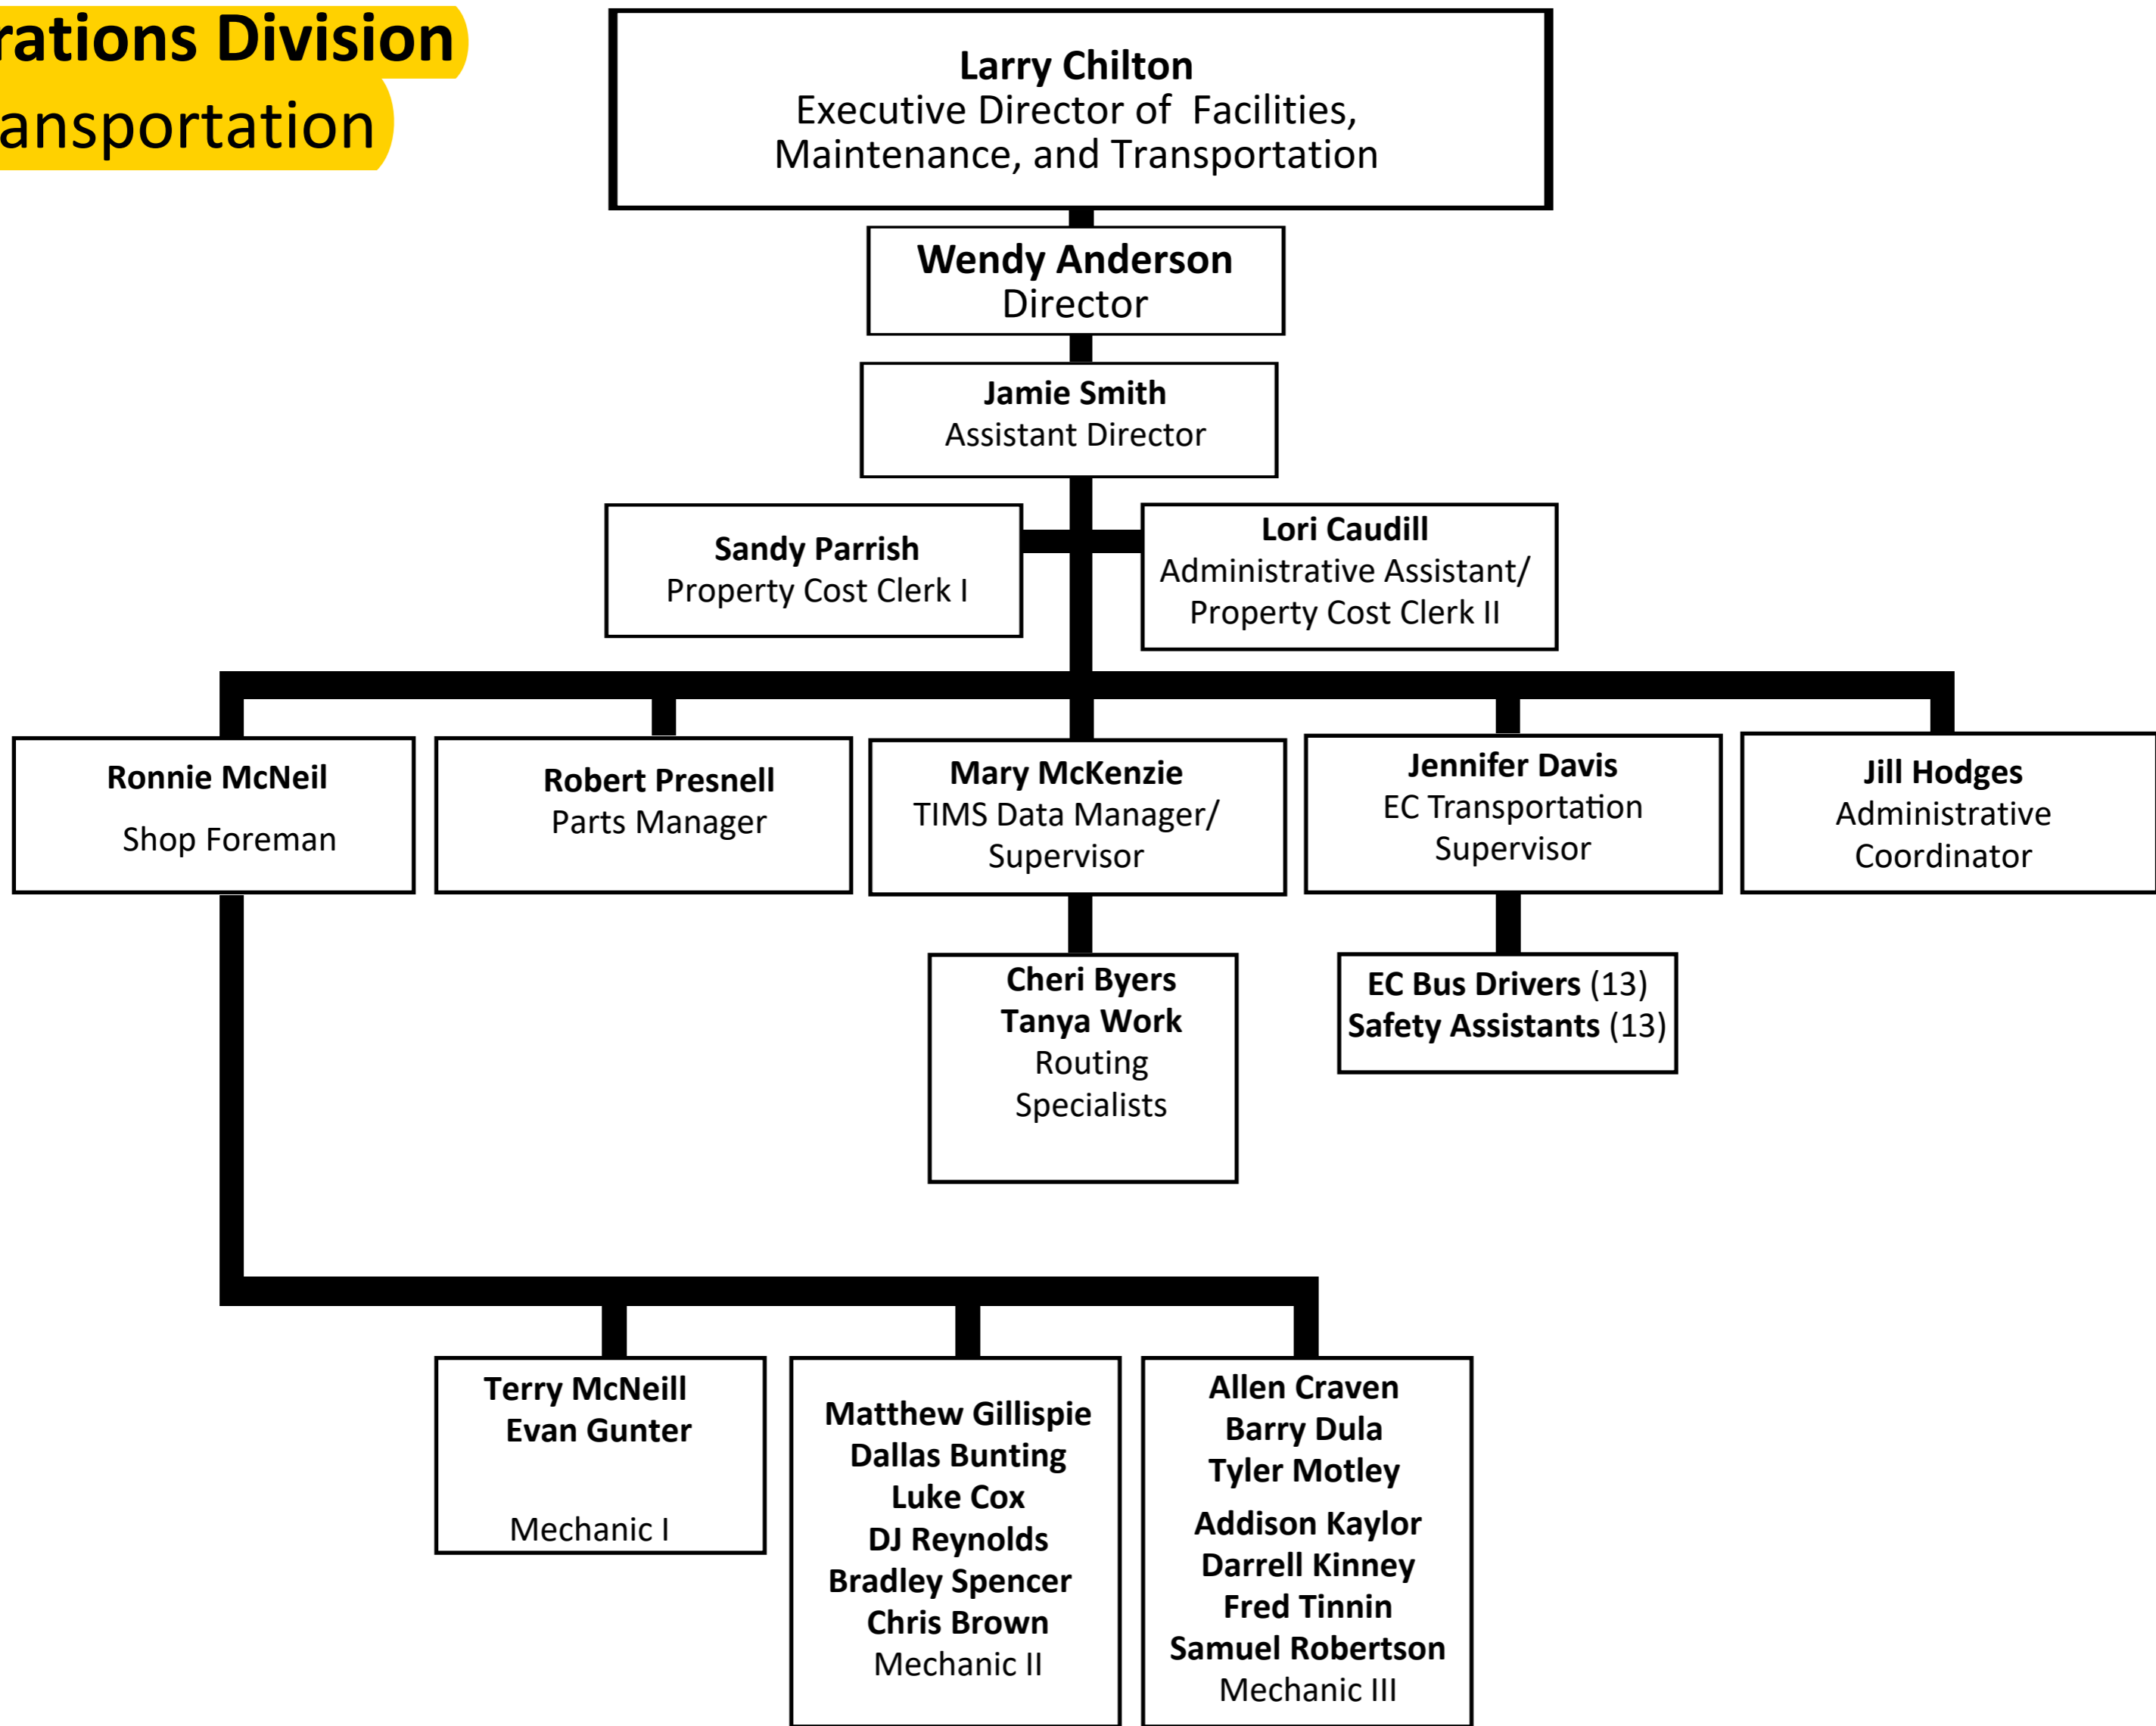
rations Division
ansportation

**Larry Chilton**
Executive Director of Facilities, Maintenance, and Transportation

**Wendy Anderson**
Director

**Jamie Smith**
Assistant Director

**Sandy Parrish**
Property Cost Clerk I

**Lori Caudill**
Administrative Assistant/ Property Cost Clerk II

**Ronnie McNeil**
Shop Foreman

**Robert Presnell**
Parts Manager

**Mary McKenzie**
TIMS Data Manager/ Supervisor

**Jennifer Davis**
EC Transportation Supervisor

**Jill Hodges**
Administrative Coordinator

**Cheri Byers**
**Tanya Work**
Routing Specialists

**EC Bus Drivers** (13)
**Safety Assistants** (13)

**Terry McNeill**
**Evan Gunter**
Mechanic I

**Matthew Gillispie**
**Dallas Bunting**
**Luke Cox**
**DJ Reynolds**
**Bradley Spencer**
**Chris Brown**
Mechanic II

**Allen Craven**
**Barry Dula**
**Tyler Motley**
**Addison Kaylor**
**Darrell Kinney**
**Fred Tinnin**
**Samuel Robertson**
Mechanic III